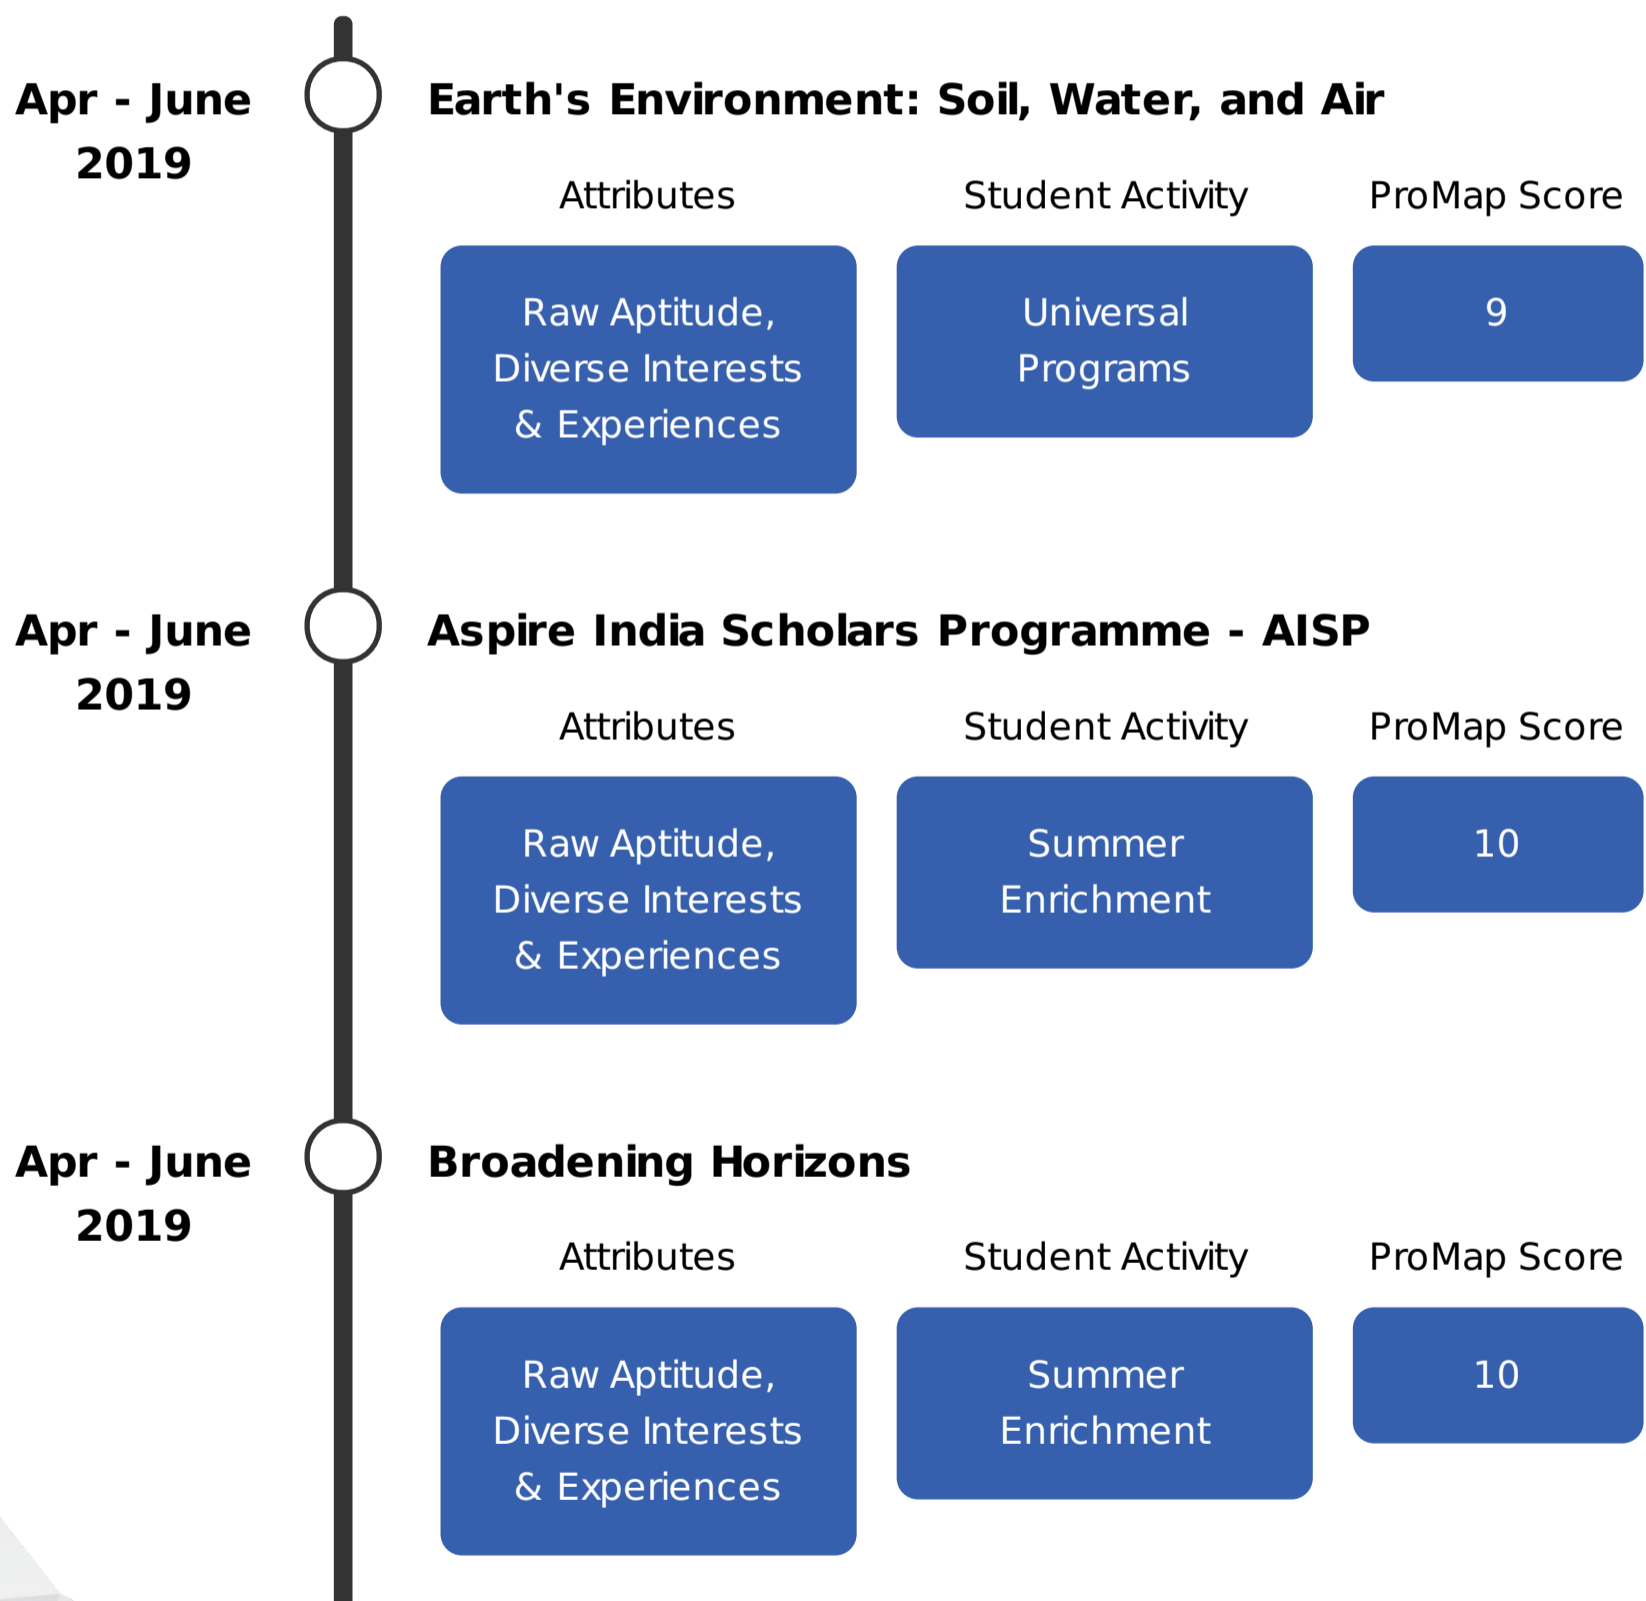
Apr - June 2019

Earth's Environment: Soil, Water, and Air

Attributes

Student Activity

ProMap Score

Raw Aptitude, Diverse Interests & Experiences

Universal Programs

9

Apr - June 2019

Aspire India Scholars Programme - AISP

Attributes

Student Activity

ProMap Score

Raw Aptitude, Diverse Interests & Experiences

Summer Enrichment

10

Apr - June 2019

Broadening Horizons

Attributes

Student Activity

ProMap Score

Raw Aptitude, Diverse Interests & Experiences

Summer Enrichment

10